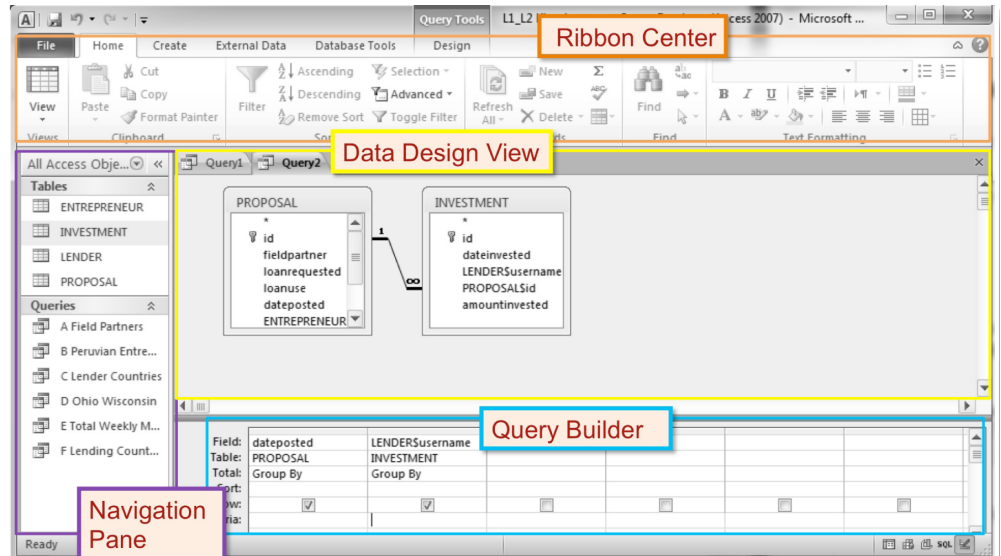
A Query Tools L1_L2 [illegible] ccess 2007) - Microsoft ...

File Home Create External Data Database Tools Design

Ribbon Center

View Views Paste Cut Copy Format Painter Clipboard Filter Ascending Descending Remove Sort Selection Advanced Toggle Filter Sor Refresh All New Save Delete ds Σ Find Find B I U A Text Formatting

All Access Obje...

Tables

ENTREPRENEUR

INVESTMENT

LENDER

PROPOSAL

Queries

A Field Partners

B Peruvian Entre...

C Lender Countries

D Ohio Wisconsin

E Total Weekly M...

F Lending Count...

Data Design View

Query1 Query2

PROPOSAL

*

id

fieldpartner

loanrequested

loanuse

dateposted

ENTREPRENEUR

1

∞

INVESTMENT

*

id

dateinvested

LENDER$username

PROPOSAL$id

amountinvested

Query Builder

| Field: | dateposted | LENDER$username |
|---|---|---|
| Table: | PROPOSAL | INVESTMENT |
| Total: | Group By | Group By |
| Sort: | | |
| ow: | ☑ | ☑ |
| ria: | | |

Navigation Pane

Ready